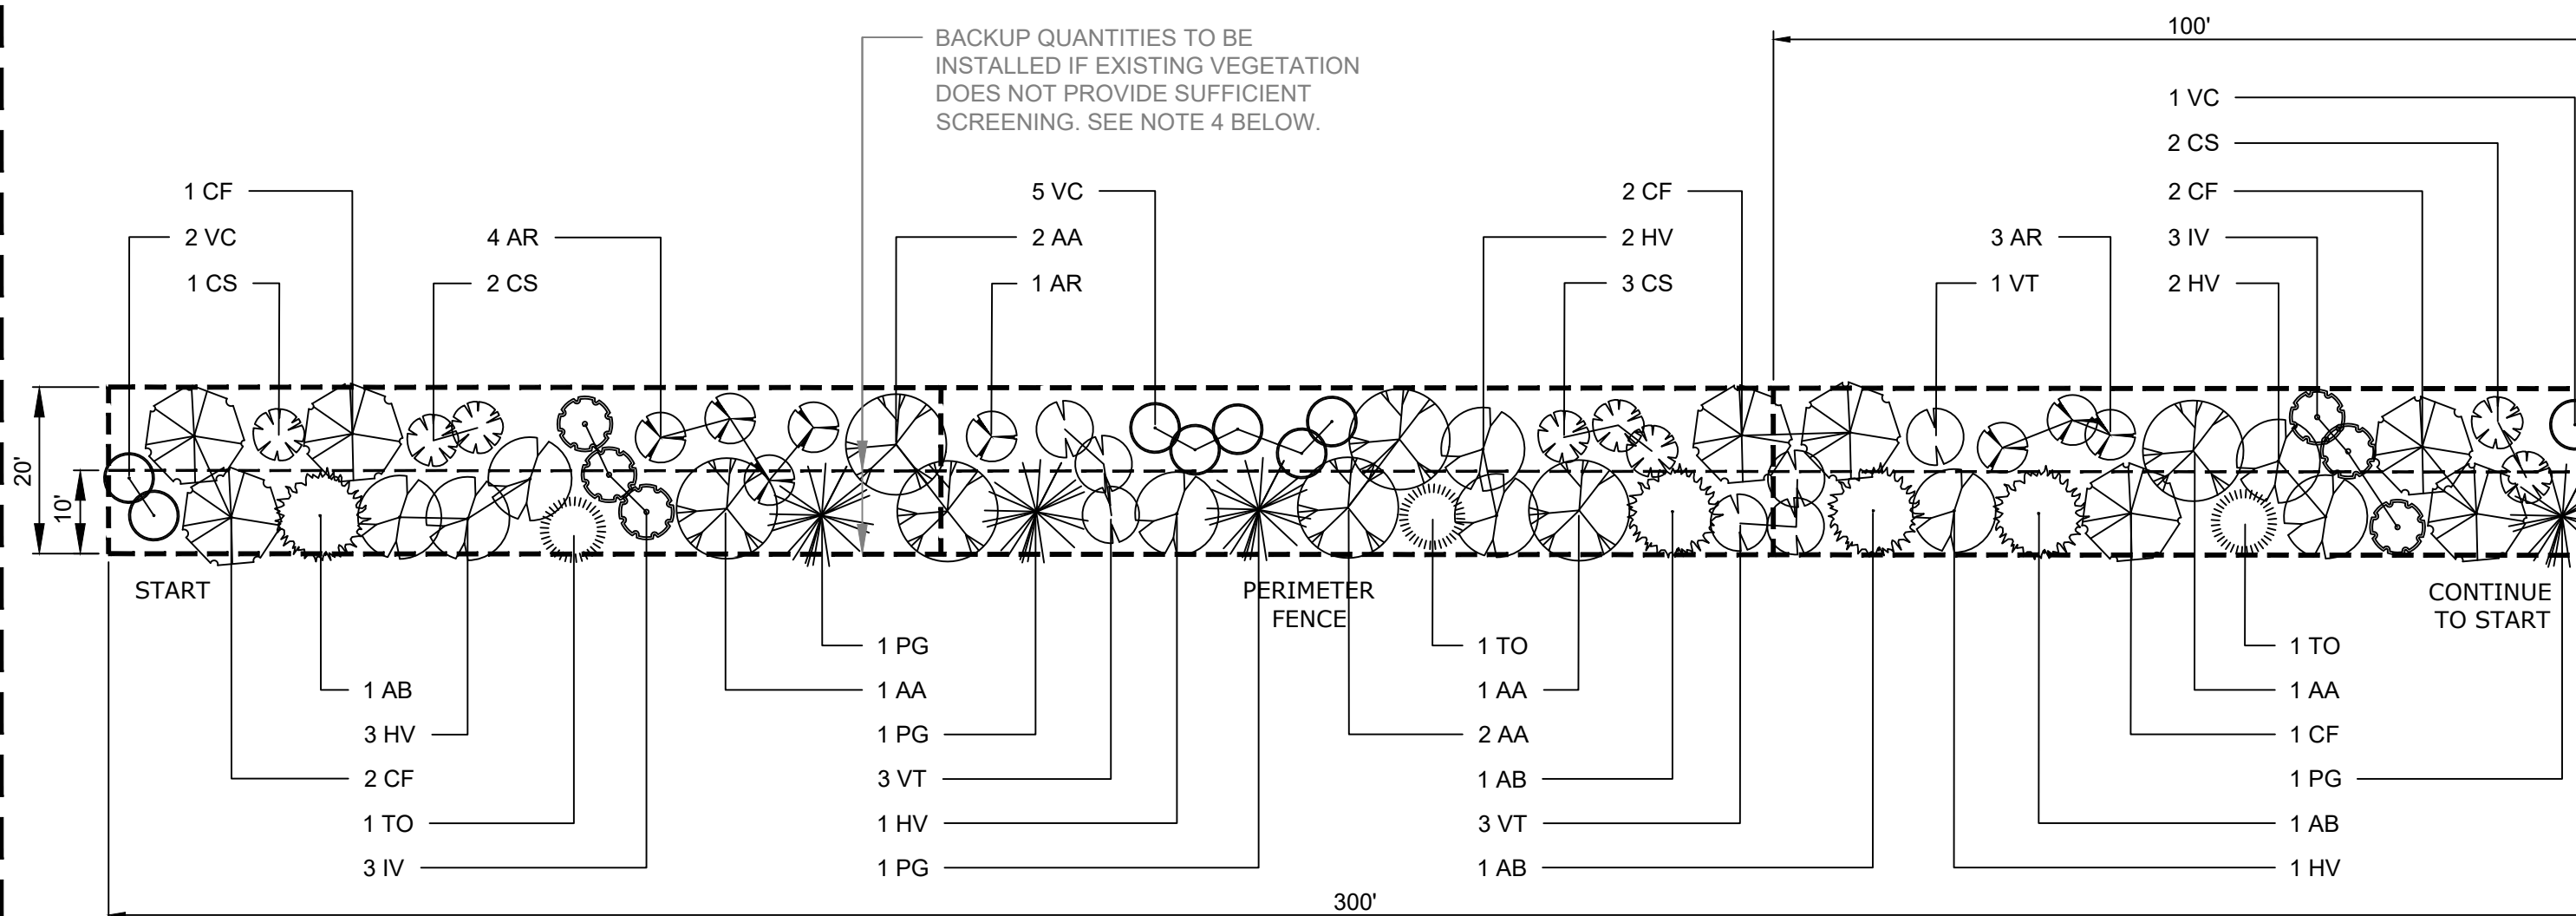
BACKUP QUANTITIES TO BE INSTALLED IF EXISTING VEGETATION DOES NOT PROVIDE SUFFICIENT SCREENING. SEE NOTE 4 BELOW.

100'

1 VC
2 CS
1 CF
2 VC
1 CS
4 AR
2 CS
5 VC
2 AA
1 AR
2 CF
2 HV
3 CS
3 AR
1 VT
2 CF
3 IV
2 HV

20'
10'

START

PERIMETER FENCE

CONTINUE TO START

1 AB
3 HV
2 CF
1 TO
3 IV

1 PG
1 AA
1 PG
3 VT
1 HV
1 PG

1 TO
1 AA
2 AA
1 AB
3 VT
1 AB

1 TO
1 AA
1 CF
1 PG
1 AB
1 HV

300'